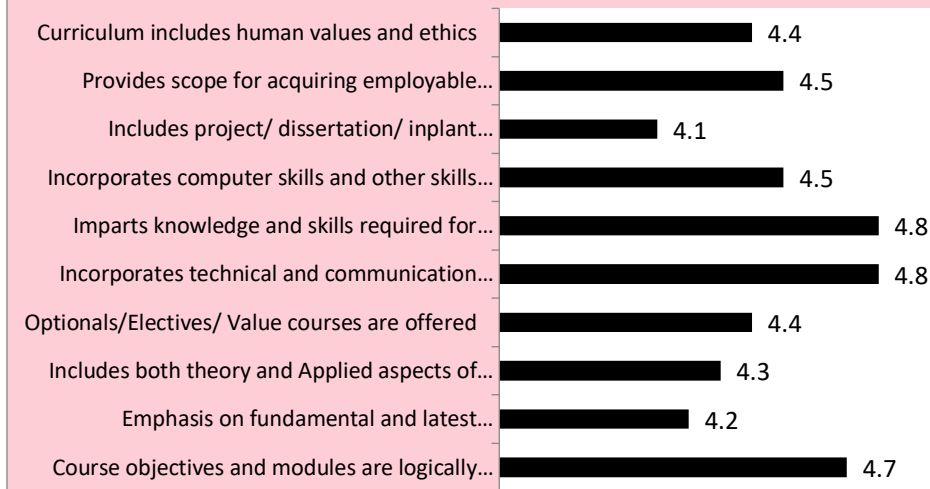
Curriculum includes human values and ethics 4.4
Provides scope for acquiring employable… 4.5
Includes project/ dissertation/ inplant… 4.1
Incorporates computer skills and other skills… 4.5
Imparts knowledge and skills required for… 4.8
Incorporates technical and communication… 4.8
Optionals/Electives/ Value courses are offered 4.4
Includes both theory and Applied aspects of… 4.3
Emphasis on fundamental and latest… 4.2
Course objectives and modules are logically… 4.7